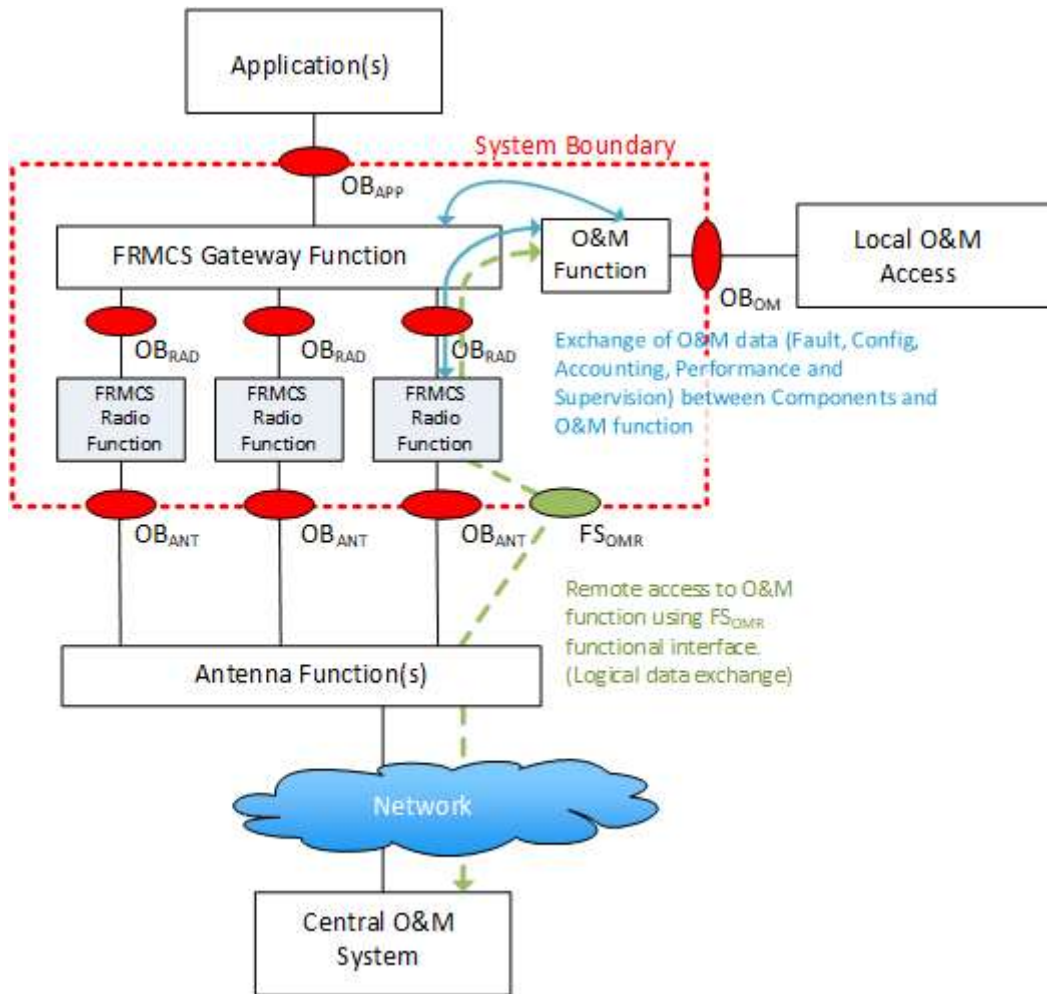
Application(s)

System Boundary

$OB_{APP}$

FRMCS Gateway Function

O&M Function

Local O&M Access

$OB_{OM}$

$OB_{RAD}$

$OB_{RAD}$

$OB_{RAD}$

Exchange of O&M data (Fault, Config, Accounting, Performance and Supervision) between Components and O&M function

FRMCS Radio Function

FRMCS Radio Function

FRMCS Radio Function

$OB_{ANT}$

$OB_{ANT}$

$OB_{ANT}$

$FS_{OMR}$

Remote access to O&M function using $FS_{OMR}$ functional interface. (Logical data exchange)

Antenna Function(s)

Network

Central O&M System